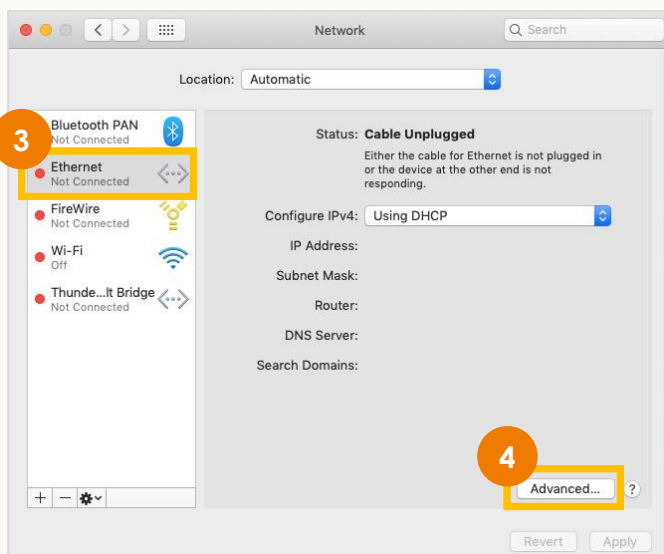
Network

Search

Location: Automatic

Bluetooth PAN
Not Connected

3

Ethernet
Not Connected

FireWire
Not Connected

Wi-Fi
Off

Thunde...lt Bridge
Not Connected

Status: Cable Unplugged

Either the cable for Ethernet is not plugged in or the device at the other end is not responding.

Configure IPv4: Using DHCP

IP Address:

Subnet Mask:

Router:

DNS Server:

Search Domains:

4

Advanced...

?

Revert

Apply